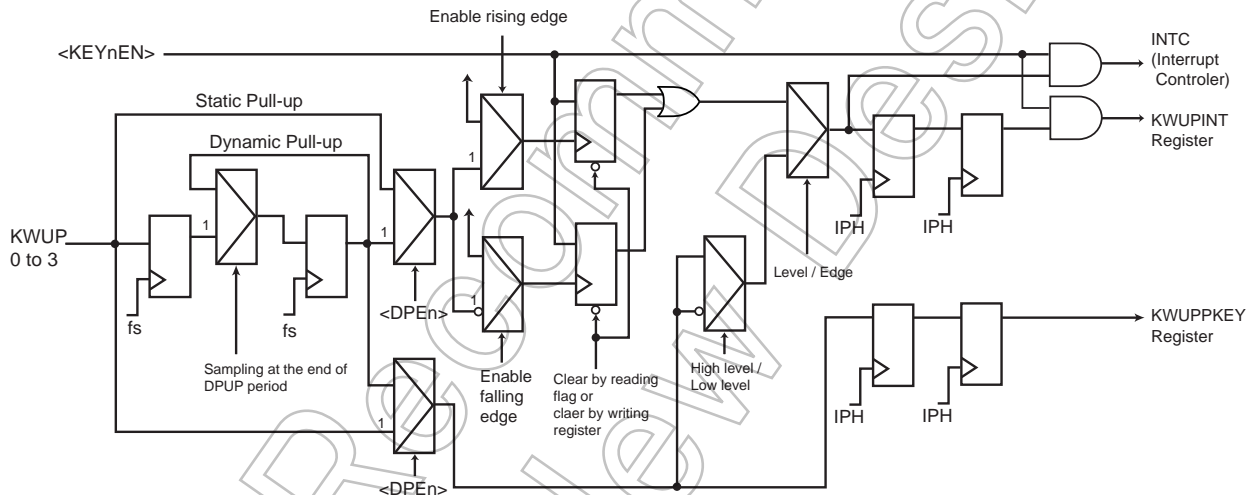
Enable rising edge

<KEYnEN>

INTC
(Interrupt
Controler)

Static Pull-up

KWUPINT
Register

Dynamic Pull-up

1

1

1

KWUP
0 to 3

1

IPH

IPH

Level / Edge

1

<DPEn>

fs

fs

KWUPPKEY
Register

Sampling at the end of DPUP period

Enable falling edge

Clear by reading flag or claer by writing register

High level / Low level

1

IPH

IPH

<DPEn>